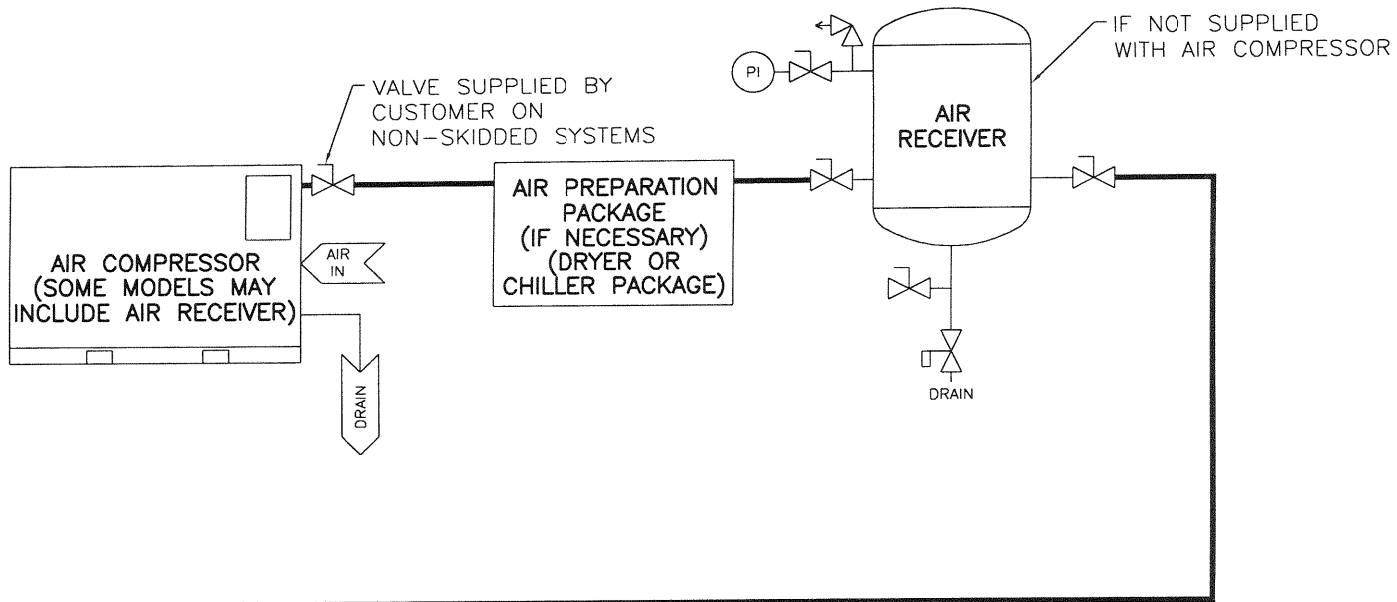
PI

IF NOT SUPPLIED WITH AIR COMPRESSOR

VALVE SUPPLIED BY CUSTOMER ON NON-SKIDDED SYSTEMS

AIR RECEIVER

AIR PREPARATION PACKAGE (IF NECESSARY) (DRYER OR CHILLER PACKAGE)

AIR COMPRESSOR (SOME MODELS MAY INCLUDE AIR RECEIVER)

AIR IN

DRAIN

DRAIN